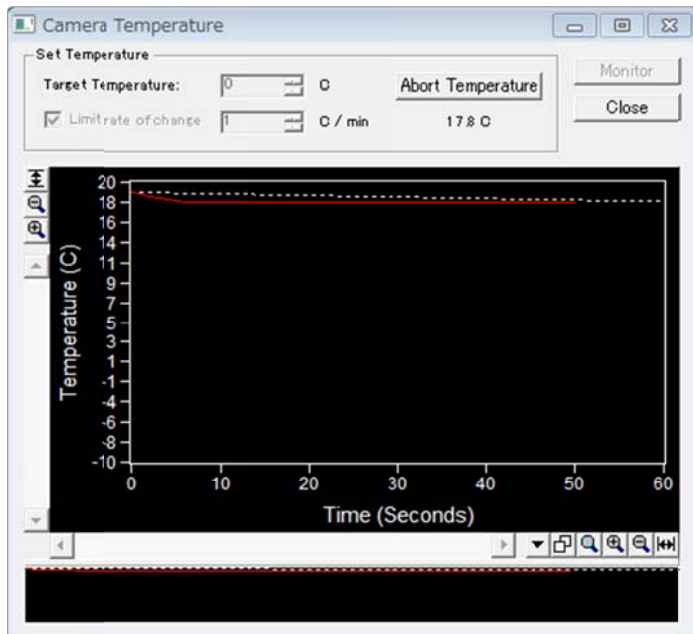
Camera Temperature

Set Temperature

Target Temperature: 0 C

Abort Temperature

Monitor

Close

Limitrate of change 1 C / min

17.8 C

Temperature (C)

20
18
16
14
12
11
9
7
5
3
1
-1
-4
-6
-8
-10

0 10 20 30 40 50 60

Time (Seconds)